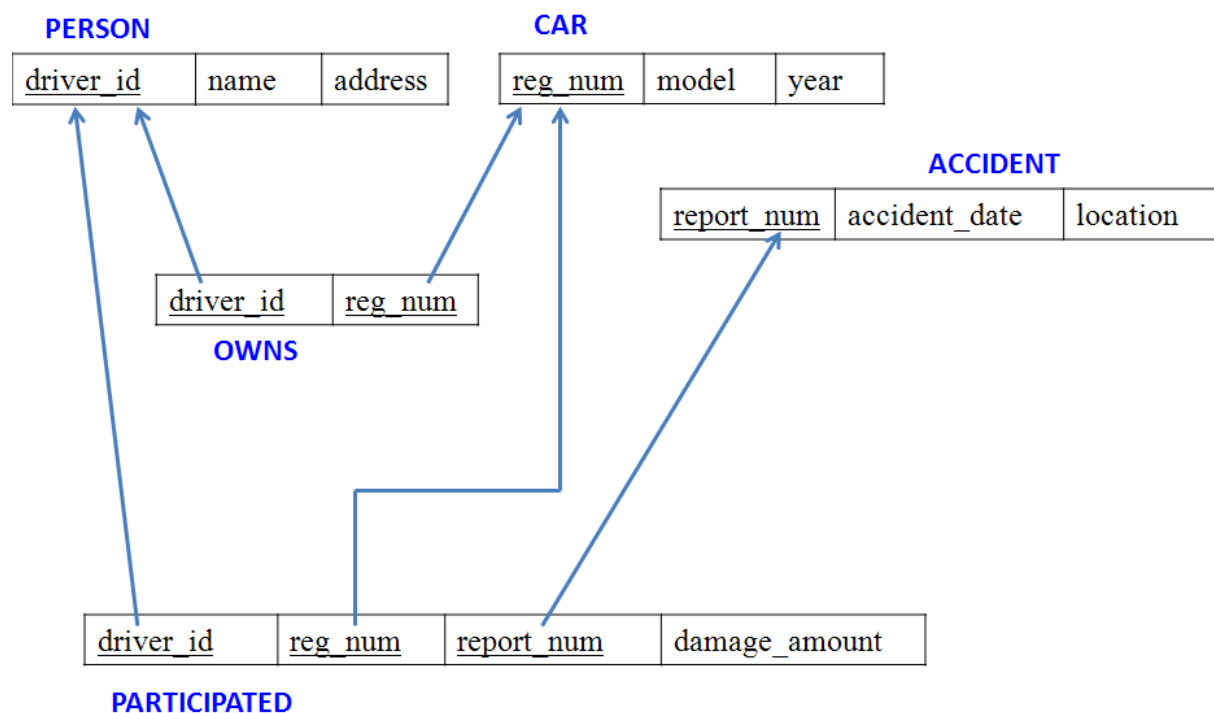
PERSON

| driver_id | name | address |
|---|---|---|

CAR

| reg_num | model | year |
|---|---|---|

ACCIDENT

| report_num | accident_date | location |
|---|---|---|

| driver_id | reg_num |
|---|---|

OWNS

| driver_id | reg_num | report_num | damage_amount |
|---|---|---|---|

PARTICIPATED